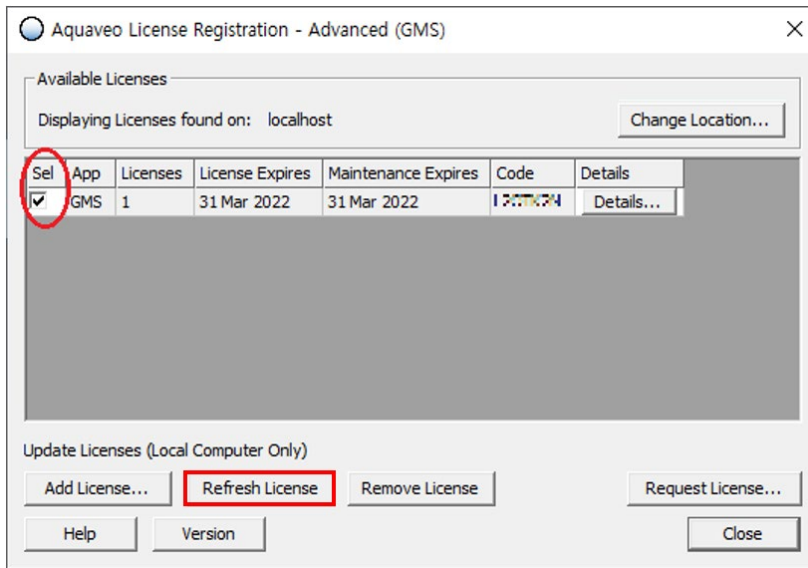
Aquaveo License Registration - Advanced (GMS)

Available Licenses

Displaying Licenses found on: localhost

Change Location...

| Sel | App | Licenses | License Expires | Maintenance Expires | Code | Details |
|---|---|---|---|---|---|---|
| ☑ | GMS | 1 | 31 Mar 2022 | 31 Mar 2022 | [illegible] | Details... |

Update Licenses (Local Computer Only)

Add License... Refresh License Remove License Request License...

Help Version Close